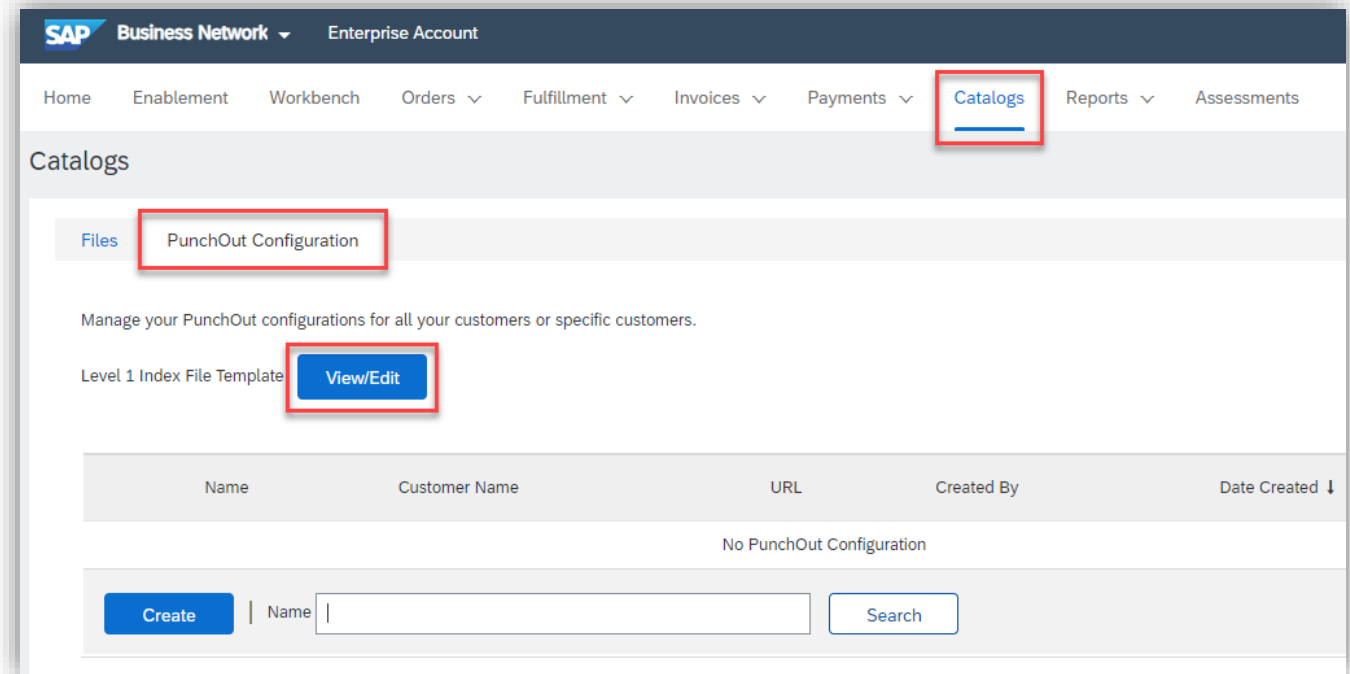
SAP Business Network Enterprise Account

Home Enablement Workbench Orders Fulfillment Invoices Payments Catalogs Reports Assessments

Catalogs

Files PunchOut Configuration

Manage your PunchOut configurations for all your customers or specific customers.

Level 1 Index File Template View/Edit

| Name | Customer Name | URL | Created By | Date Created ↓ |
|---|---|---|---|---|
| No PunchOut Configuration | | | | |

Create Name Search